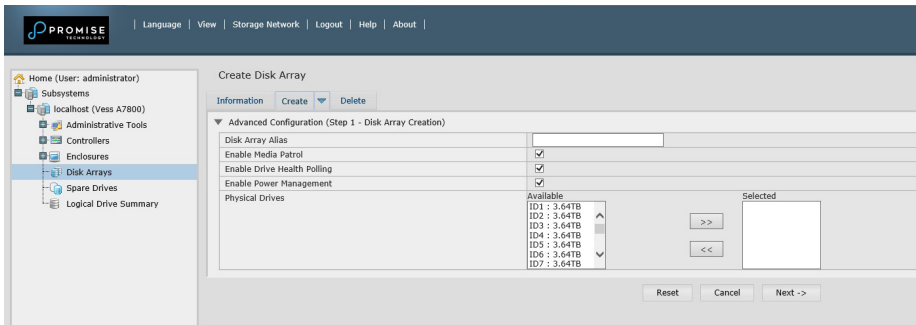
PROMISE TECHNOLOGY

| Language | View | Storage Network | Logout | Help | About |

Home (User: administrator)
Subsystems
localhost (Vess A7800)
Administrative Tools
Controllers
Enclosures
Disk Arrays
Spare Drives
Logical Drive Summary

Create Disk Array

Information | Create | Delete

Advanced Configuration (Step 1 - Disk Array Creation)

| | |
|---|---|
| Disk Array Alias | |
| Enable Media Patrol | ☑ |
| Enable Drive Health Polling | ☑ |
| Enable Power Management | ☑ |
| Physical Drives | Available: ID1 : 3.64TB, ID2 : 3.64TB, ID3 : 3.64TB, ID4 : 3.64TB, ID5 : 3.64TB, ID6 : 3.64TB, ID7 : 3.64TB; >> <<; Selected |

Reset | Cancel | Next ->